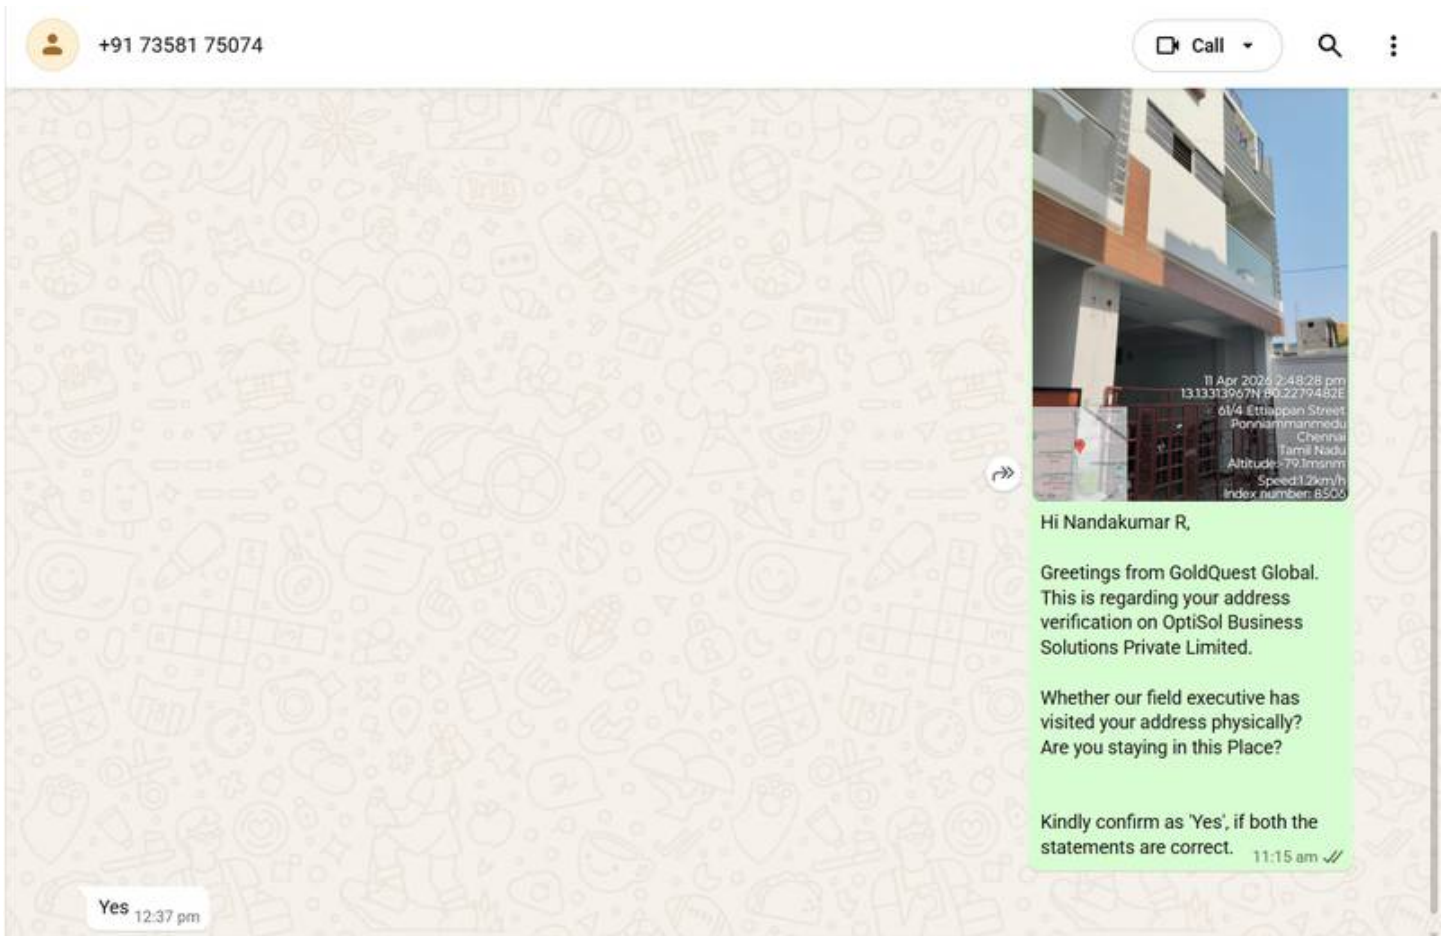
+91 73581 75074

Call

11 Apr 2026 2:48:28 pm
13.1331396 7N 80.2279482E
61/4 Ettiappan Street
Ponniammanmedu
Chennai
Tamil Nadu
Altitude:79.1msnm
Speed:1.2km/h
Index number: 8506

Hi Nandakumar R,

Greetings from GoldQuest Global. This is regarding your address verification on OptiSol Business Solutions Private Limited.

Whether our field executive has visited your address physically? Are you staying in this Place?

Kindly confirm as 'Yes', if both the statements are correct. 11:15 am

Yes 12:37 pm